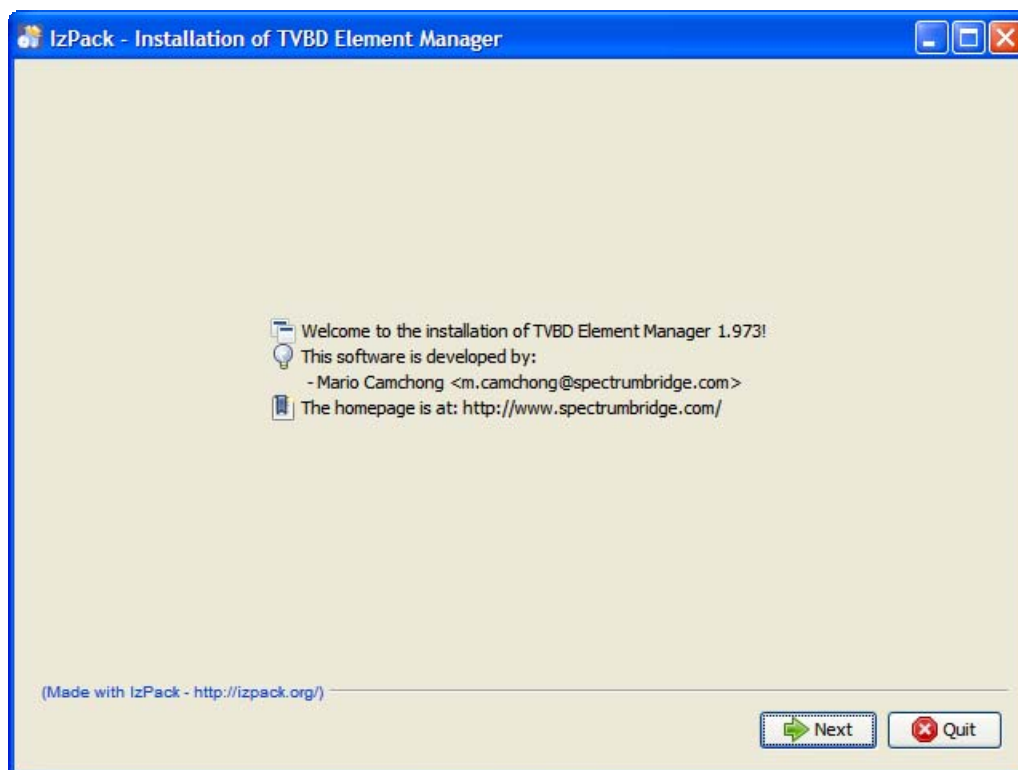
IzPack - Installation of TVBD Element Manager

Welcome to the installation of TVBD Element Manager 1.973!
This software is developed by:
- Mario Camchong <m.camchong@spectrumbridge.com>
The homepage is at: http://www.spectrumbridge.com/

(Made with IzPack - http://izpack.org/)

Next
Quit